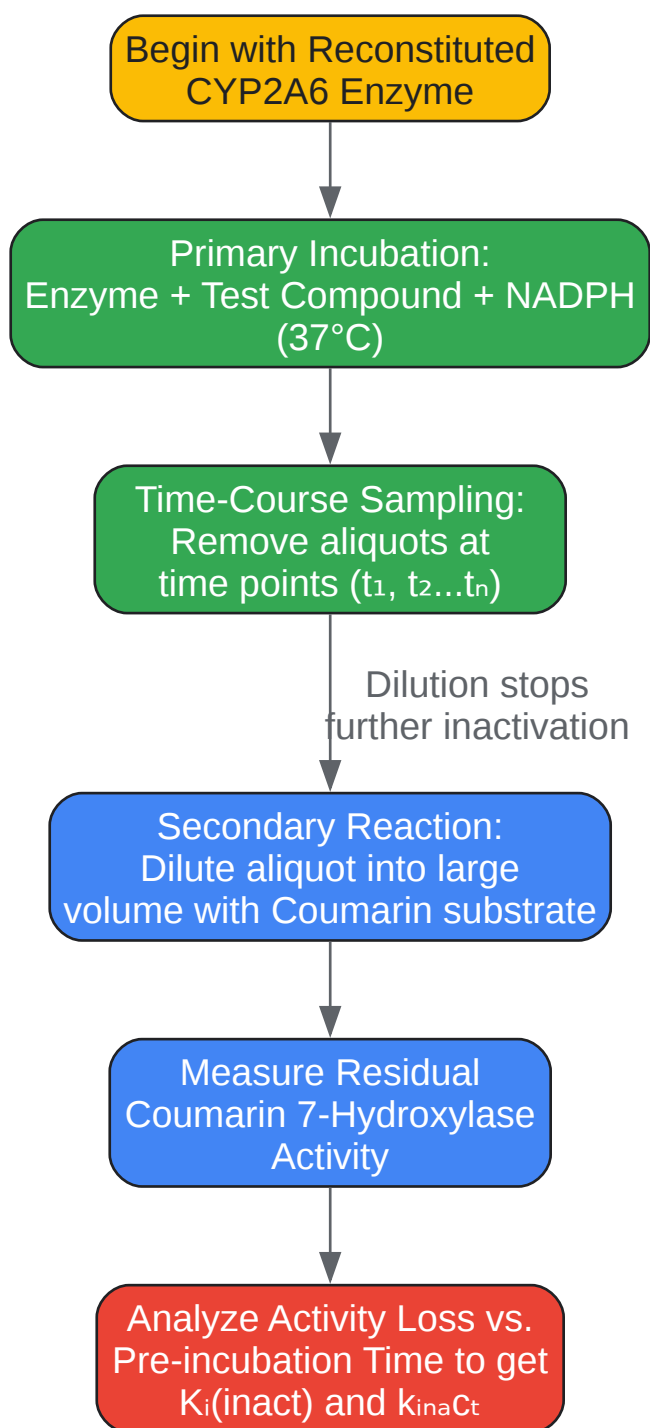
Begin with Reconstituted CYP2A6 Enzyme

Primary Incubation:
Enzyme + Test Compound + NADPH (37°C)

Time-Course Sampling:
Remove aliquots at time points ($t_1$, $t_2$...$t_n$)

Dilution stops further inactivation

Secondary Reaction:
Dilute aliquot into large volume with Coumarin substrate

Measure Residual Coumarin 7-Hydroxylase Activity

Analyze Activity Loss vs. Pre-incubation Time to get $K_i$(inact) and $k_{inact}$